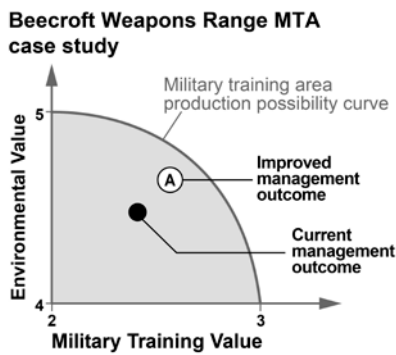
Beecroft Weapons Range MTA case study

Military training area production possibility curve

5

Environmental Value

A

Improved management outcome

Current management outcome

4

2

3

Military Training Value